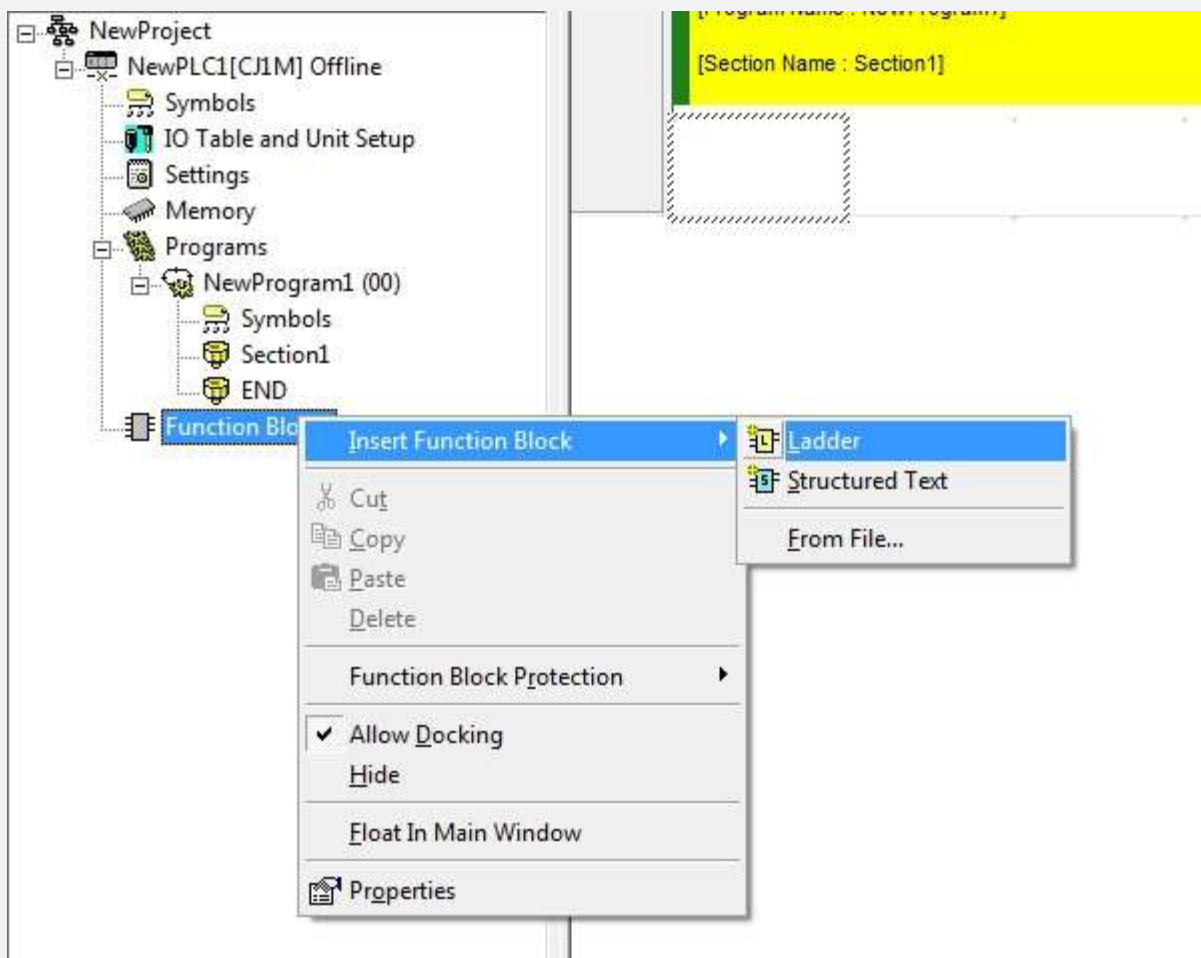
NewProject
NewPLC1[CJ1M] Offline
Symbols
IO Table and Unit Setup
Settings
Memory
Programs
NewProgram1 (00)
Symbols
Section1
END
Function Blo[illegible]

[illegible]

[Section Name : Section1]

Insert Function Block
Cut
Copy
Paste
Delete
Function Block Protection
✔ Allow Docking
Hide
Float In Main Window
Properties

Ladder
Structured Text
From File...